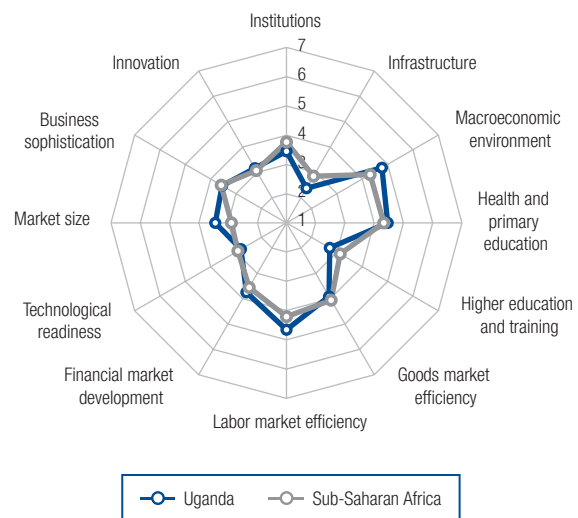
Institutions
7
6
5
4
3
2
1

Infrastructure

Macroeconomic environment

Health and primary education

Higher education and training

Goods market efficiency

Labor market efficiency

Financial market development

Technological readiness

Market size

Business sophistication

Innovation

Uganda
Sub-Saharan Africa